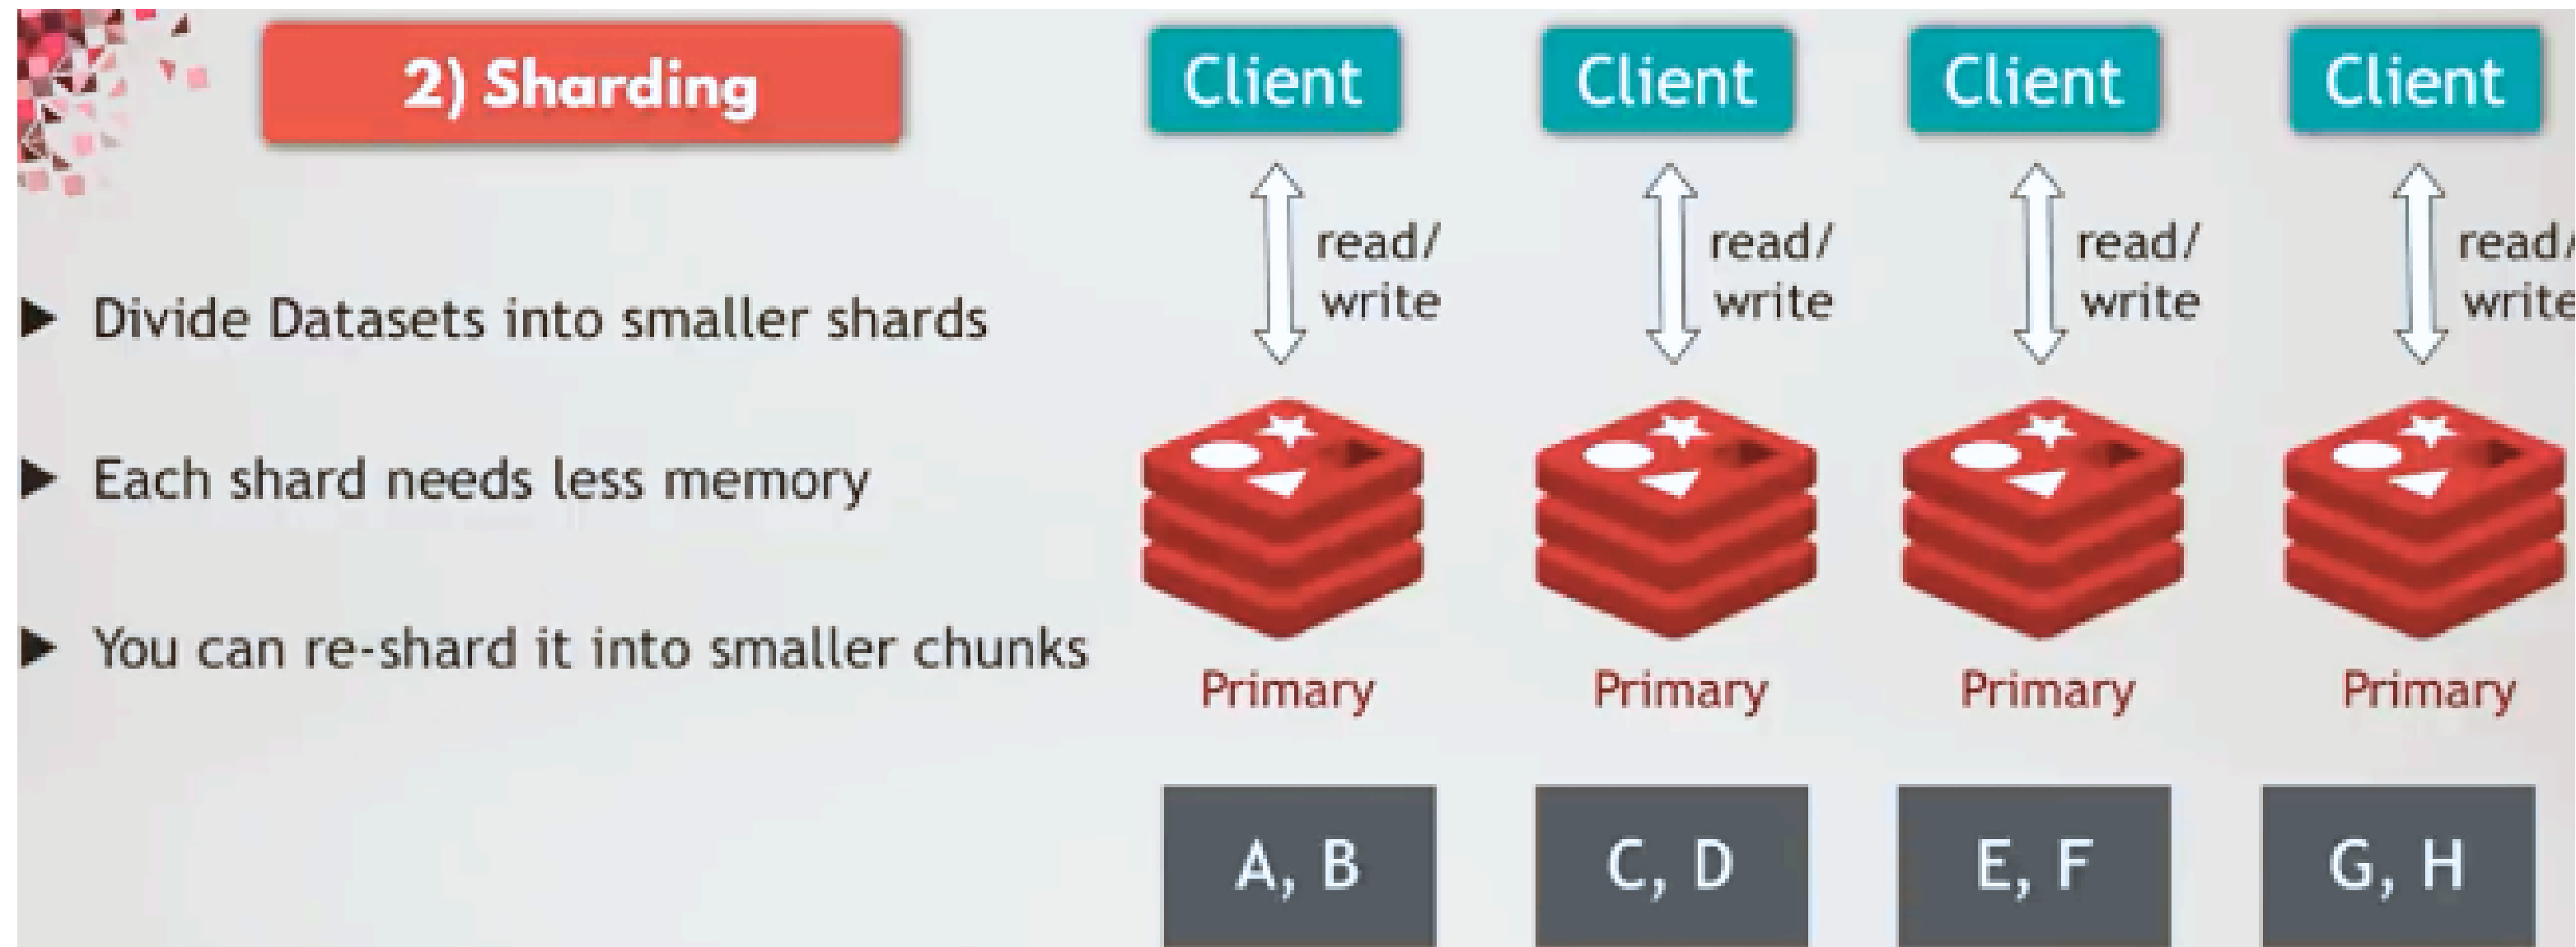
2) Sharding

▶ Divide Datasets into smaller shards

▶ Each shard needs less memory

▶ You can re-shard it into smaller chunks

Client
read/ write
Primary
A, B

Client
read/ write
Primary
C, D

Client
read/ write
Primary
E, F

Client
read/ write
Primary
G, H